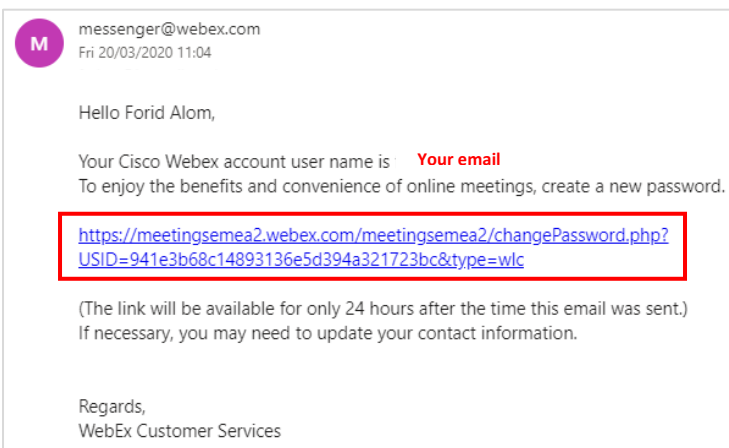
M

messenger@webex.com
Fri 20/03/2020 11:04

Hello Forid Alom,

Your Cisco Webex account user name is Your email
To enjoy the benefits and convenience of online meetings, create a new password.

https://meetingsemea2.webex.com/meetingsemea2/changePassword.php?USID=941e3b68c14893136e5d394a321723bc&type=wlc

(The link will be available for only 24 hours after the time this email was sent.)
If necessary, you may need to update your contact information.

Regards,
WebEx Customer Services